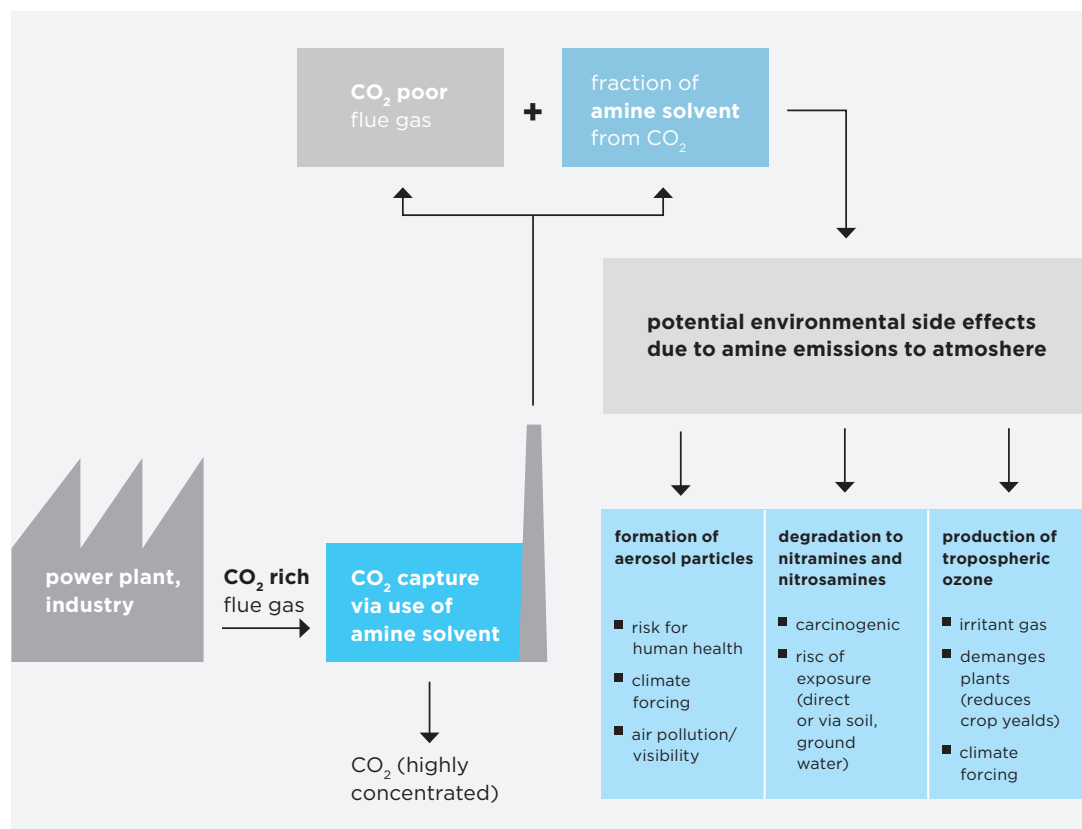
$CO_2$ poor flue gas

+

fraction of amine solvent from $CO_2$

potential environmental side effects due to amine emissions to atmoshere

power plant, industry

$CO_2$ rich flue gas

$CO_2$ capture via use of amine solvent

$CO_2$ (highly concentrated)

| formation of aerosol particles | degradation to nitramines and nitrosamines | production of tropospheric ozone |
|---|---|---|
| ■ risk for human health<br>■ climate forcing<br>■ air pollution/ visibility | ■ carcinogenic<br>■ risc of exposure (direct or via soil, ground water) | ■ irritant gas<br>■ demanges plants (reduces crop yealds)<br>■ climate forcing |